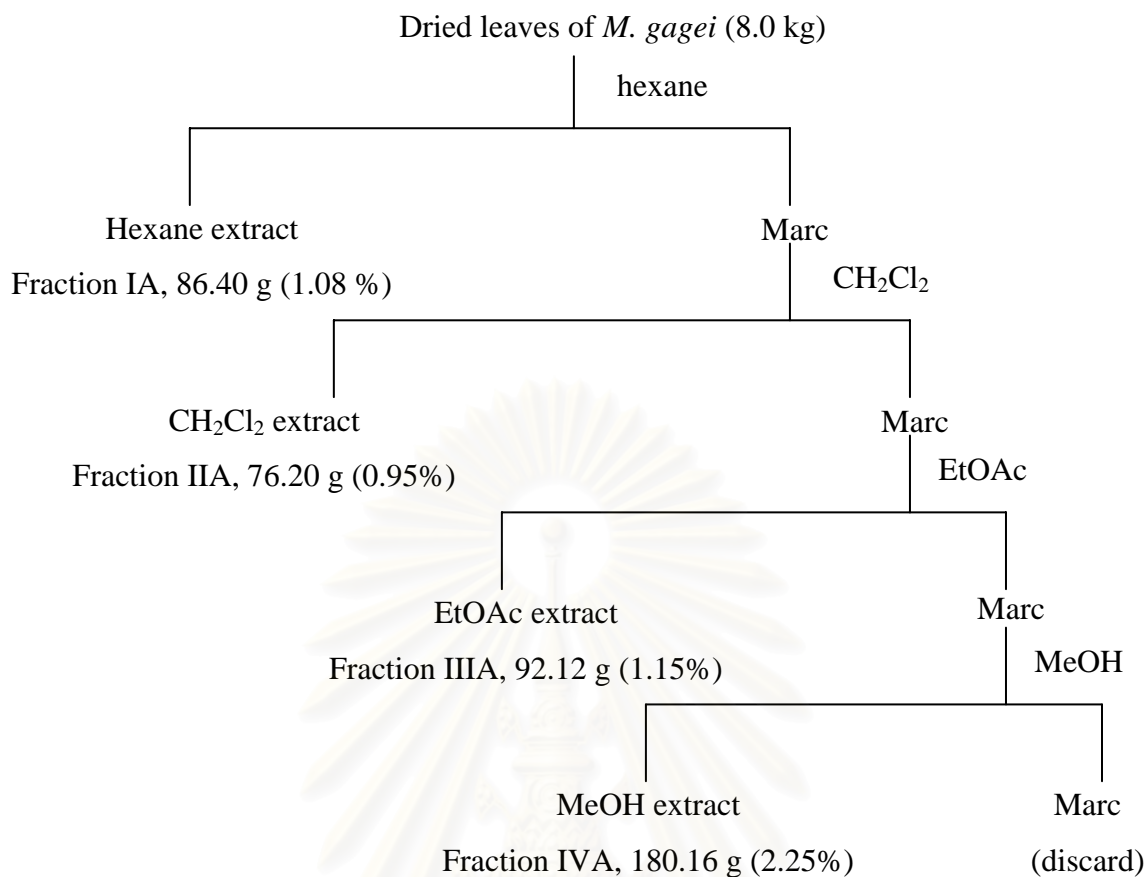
Dried leaves of M. gagei (8.0 kg)

hexane

Hexane extract

Fraction IA, 86.40 g (1.08 %)

Marc

$CH_2Cl_2$

$CH_2Cl_2$ extract

Fraction IIA, 76.20 g (0.95%)

Marc

EtOAc

EtOAc extract

Fraction IIIA, 92.12 g (1.15%)

Marc

MeOH

MeOH extract

Fraction IVA, 180.16 g (2.25%)

Marc

(discard)